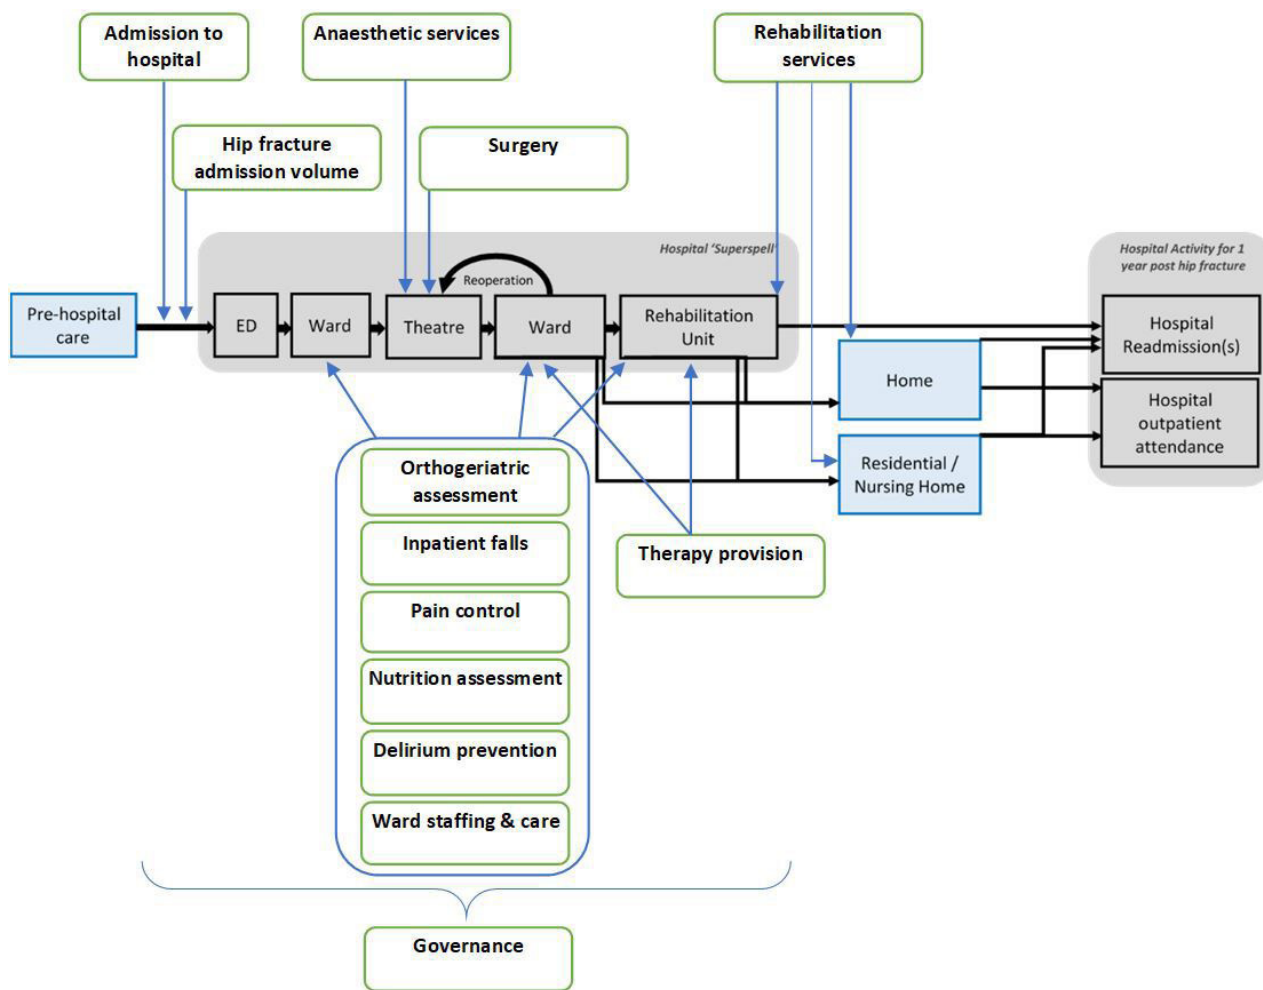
Admission to hospital

Anaesthetic services

Rehabilitation services

Hip fracture admission volume

Surgery

Hospital 'Superspell'

Hospital Activity for 1 year post hip fracture

Reoperation

Pre-hospital care

ED

Ward

Theatre

Ward

Rehabilitation Unit

Hospital Readmission(s)

Home

Hospital outpatient attendance

Residential / Nursing Home

Orthogeriatric assessment

Inpatient falls

Pain control

Nutrition assessment

Delirium prevention

Ward staffing & care

Therapy provision

Governance